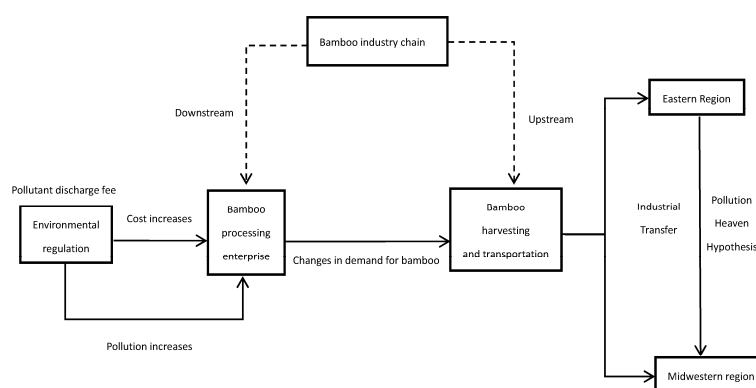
Bamboo industry chain

Downstream

Upstream

Eastern Region

Pollutant discharge fee

Environmental regulation

Cost increases

Bamboo processing enterprise

Changes in demand for bamboo

Bamboo harvesting and transportation

Industrial Transfer

Pollution Heaven Hypothesis

Pollution increases

Midwestern region